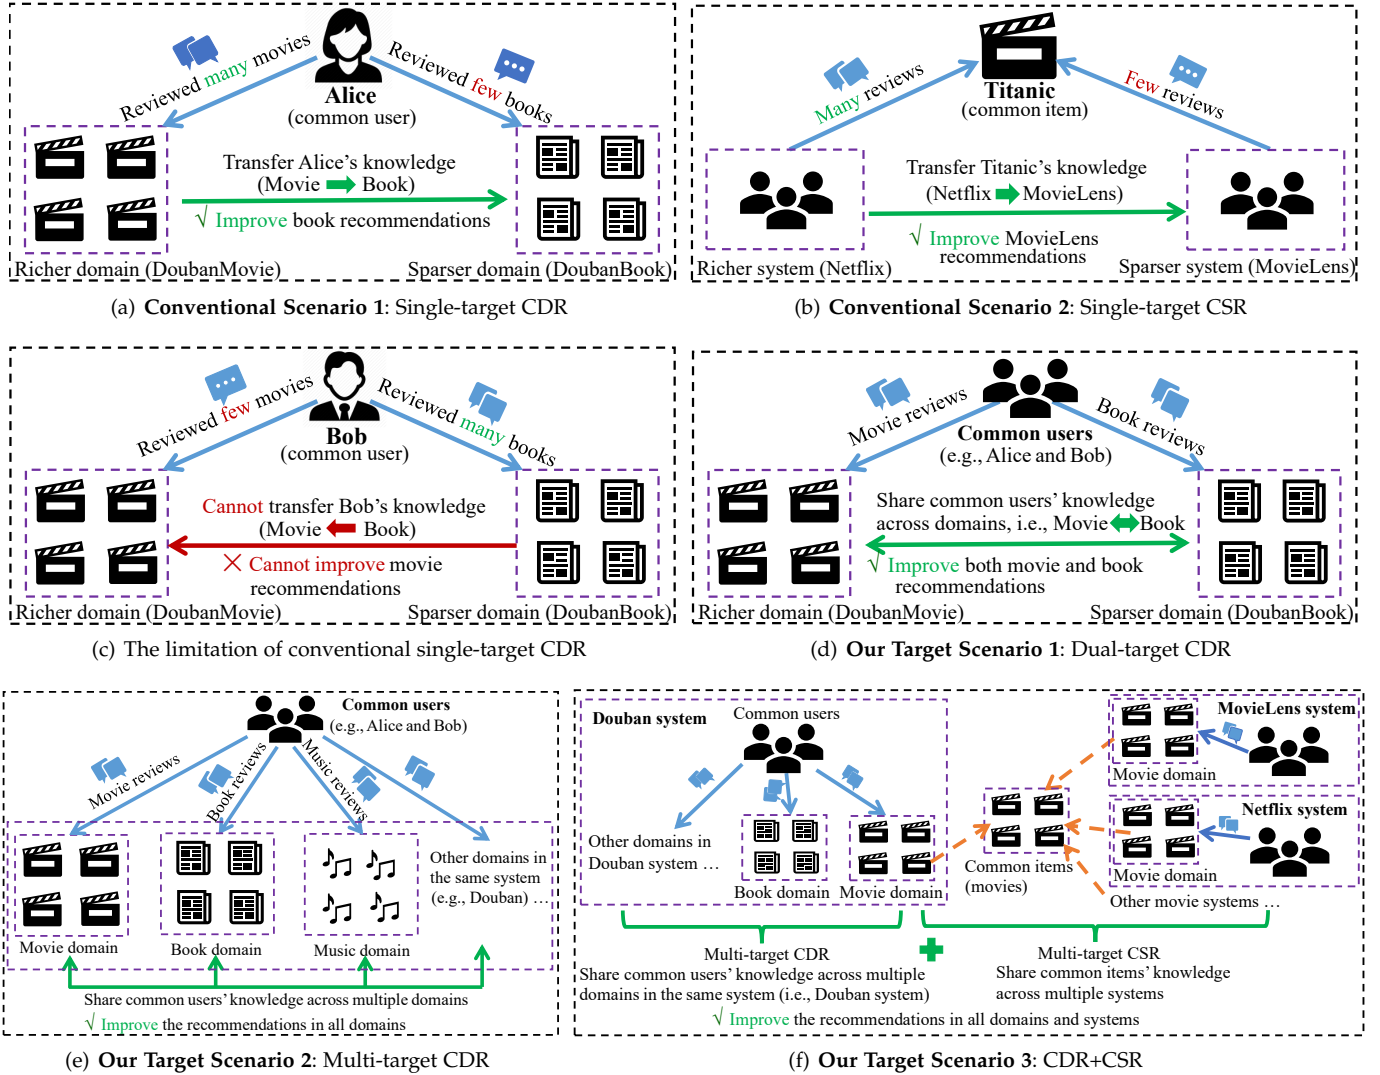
Reviewed many movies
Alice
(common user)
Reviewed few books
Transfer Alice's knowledge (Movie ➡ Book)
√ Improve book recommendations
Richer domain (DoubanMovie)
Sparser domain (DoubanBook)

(a) **Conventional Scenario 1**: Single-target CDR

Many reviews
Titanic
(common item)
Few reviews
Transfer Titanic's knowledge (Netflix ➡ MovieLens)
√ Improve MovieLens recommendations
Richer system (Netflix)
Sparser system (MovieLens)

(b) **Conventional Scenario 2**: Single-target CSR

Reviewed few movies
Bob
(common user)
Reviewed many books
Cannot transfer Bob's knowledge (Movie ⬅ Book)
× Cannot improve movie recommendations
Richer domain (DoubanMovie)
Sparser domain (DoubanBook)

(c) The limitation of conventional single-target CDR

Movie reviews
Common users
(e.g., Alice and Bob)
Book reviews
Share common users' knowledge across domains, i.e., Movie ⬌ Book
√ Improve both movie and book recommendations
Richer domain (DoubanMovie)
Sparser domain (DoubanBook)

(d) **Our Target Scenario 1**: Dual-target CDR

Common users
(e.g., Alice and Bob)
Movie reviews
Book reviews
Music reviews
Other domains in the same system (e.g., Douban) …
Movie domain
Book domain
Music domain
Share common users' knowledge across multiple domains
√ Improve the recommendations in all domains

(e) **Our Target Scenario 2**: Multi-target CDR

Douban system
Common users
Other domains in Douban system …
Book domain
Movie domain
Common items (movies)
MovieLens system
Movie domain
Netflix system
Movie domain
Other movie systems …
Multi-target CDR
Share common users' knowledge across multiple domains in the same system (i.e., Douban system)
Multi-target CSR
Share common items' knowledge across multiple systems
√ Improve the recommendations in all domains and systems

(f) **Our Target Scenario 3**: CDR+CSR